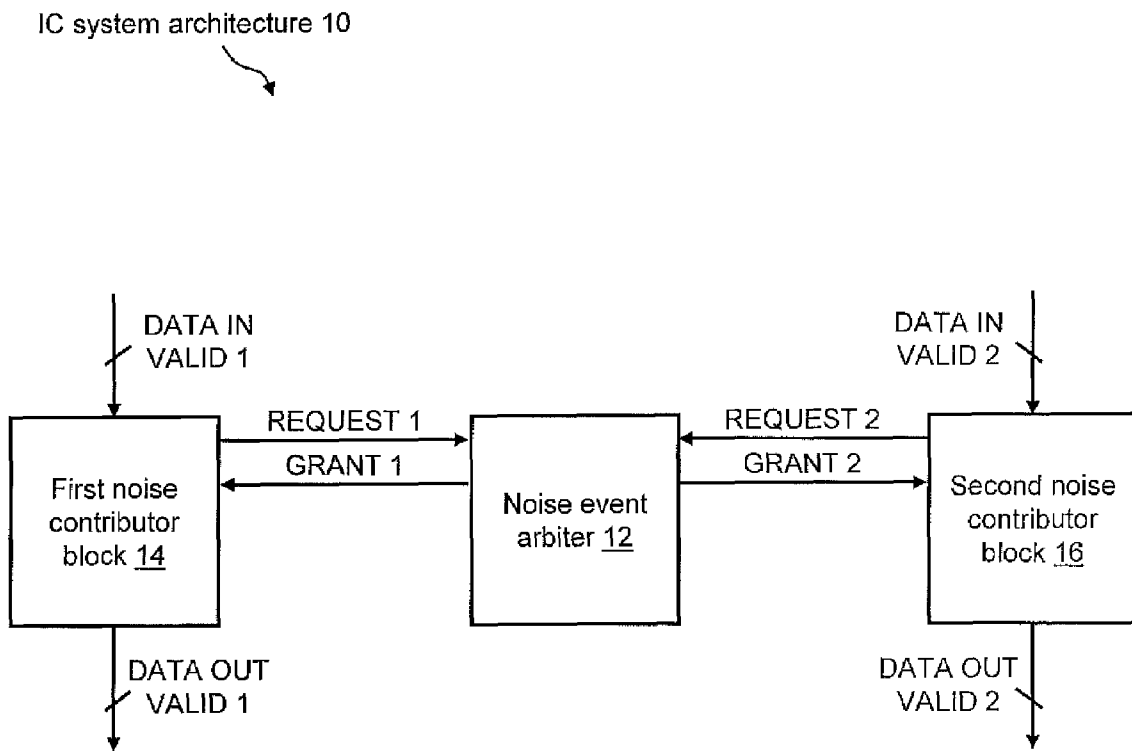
IC system architecture 10

DATA IN
VALID 1

DATA IN
VALID 2

REQUEST 1

GRANT 1

REQUEST 2

GRANT 2

First noise contributor block 14

Noise event arbiter 12

Second noise contributor block 16

DATA OUT
VALID 1

DATA OUT
VALID 2